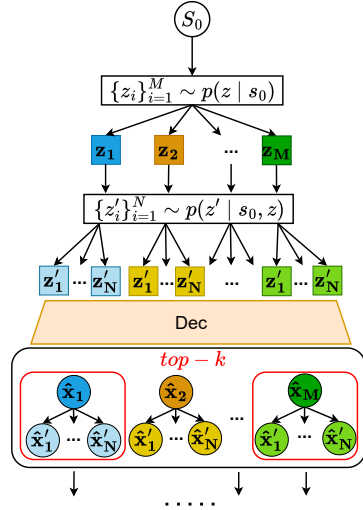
$S_0$

$\{z_i\}_{i=1}^{M} \sim p(z \mid s_0)$

$\mathbf{z_1}$ $\mathbf{z_2}$ ... $\mathbf{z_M}$

$\{z_i'\}_{i=1}^{N} \sim p(z' \mid s_0, z)$

$\mathbf{z_1'}$ ... $\mathbf{z_N'}$ $\mathbf{z_1'}$ ... $\mathbf{z_N'}$ ... $\mathbf{z_1'}$ ... $\mathbf{z_N'}$

Dec

$top-k$

$\hat{\mathbf{x}}_1$ $\hat{\mathbf{x}}_2$ ... $\hat{\mathbf{x}}_M$

$\hat{\mathbf{x}}_1'$ ... $\hat{\mathbf{x}}_N'$ $\hat{\mathbf{x}}_1'$ ... $\hat{\mathbf{x}}_N'$ $\hat{\mathbf{x}}_1'$ ... $\hat{\mathbf{x}}_N'$

.....